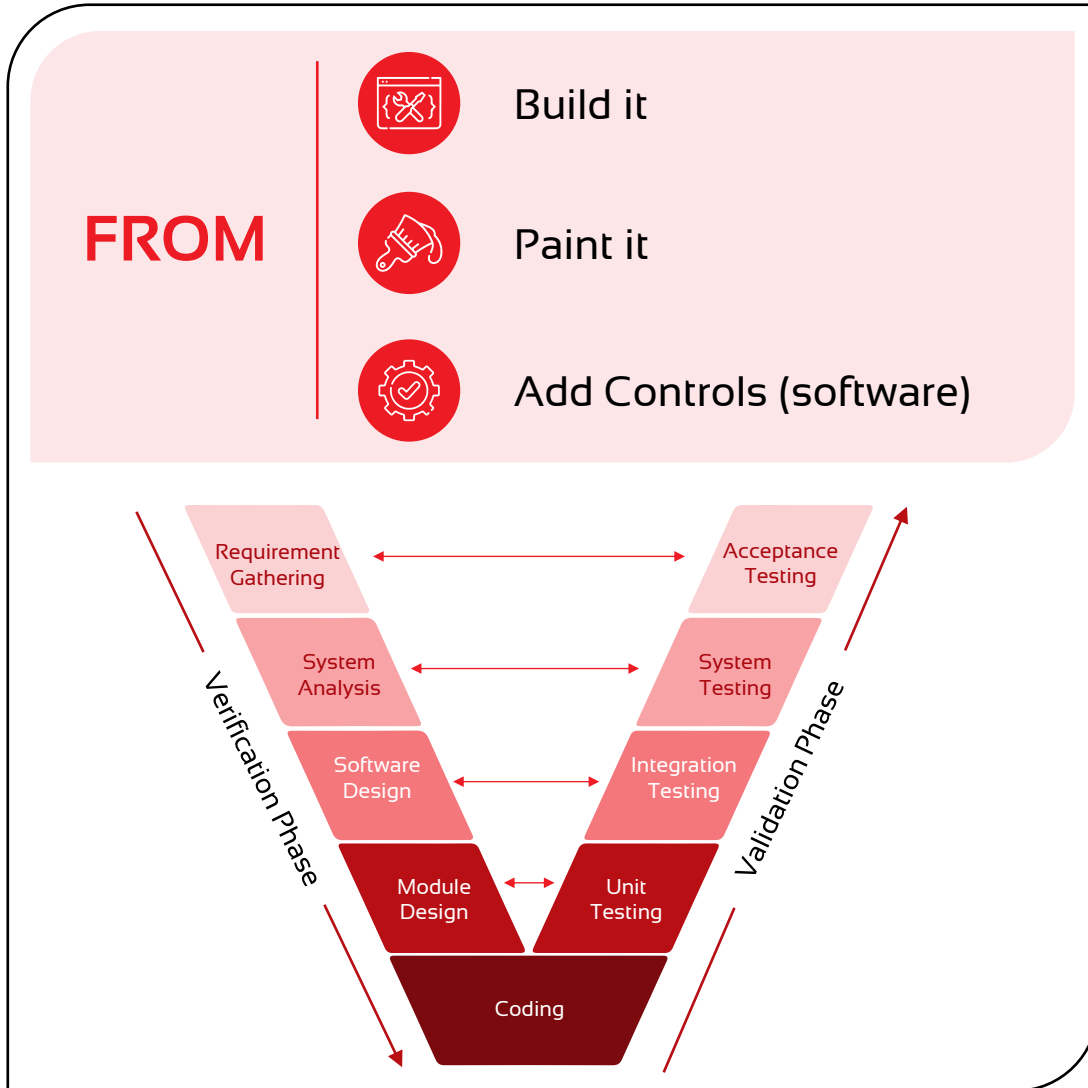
FROM

Build it

Paint it

Add Controls (software)

Verification Phase

Requirement Gathering

Acceptance Testing

System Analysis

System Testing

Software Design

Integration Testing

Module Design

Unit Testing

Coding

Validation Phase